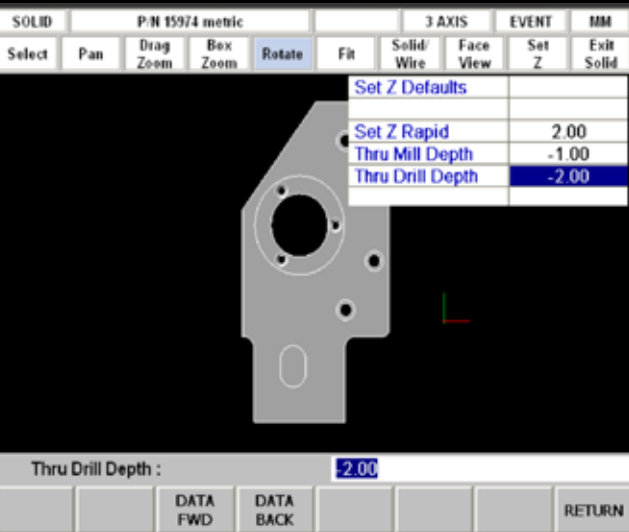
SOLID | P/N 15974 metric | 3 AXIS | EVENT | MM

Select | Pan | Drag Zoom | Box Zoom | Rotate | Fit | Solid/ Wire | Face View | Set Z | Exit Solid

| Set Z Defaults | |
|---|---|
| | |
| Set Z Rapid | 2.00 |
| Thru Mill Depth | -1.00 |
| Thru Drill Depth | -2.00 |
| | |

Thru Drill Depth : -2.00

DATA FWD | DATA BACK | RETURN